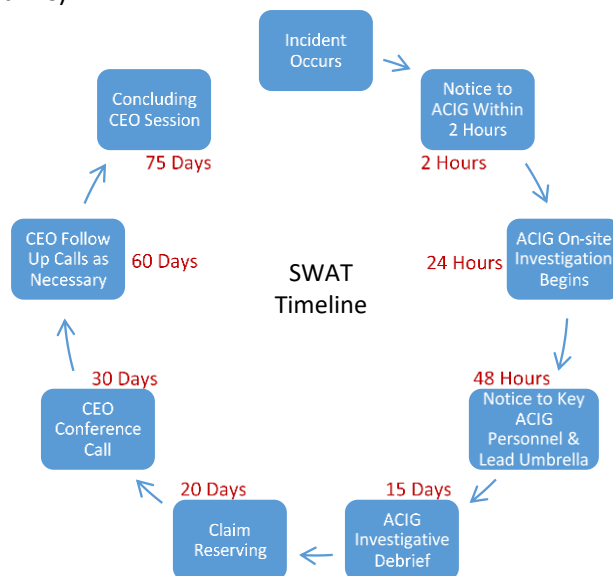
Incident Occurs

Notice to ACIG Within 2 Hours

2 Hours

ACIG On-site Investigation Begins

24 Hours

48 Hours

Notice to Key ACIG Personnel & Lead Umbrella

15 Days

ACIG Investigative Debrief

Claim Reserving

20 Days

CEO Conference Call

30 Days

CEO Follow Up Calls as Necessary

60 Days

Concluding CEO Session

75 Days

SWAT Timeline